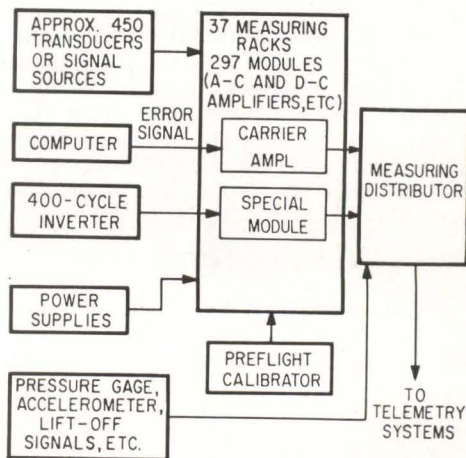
APPROX. 450 TRANSDUCERS OR SIGNAL SOURCES

37 MEASURING RACKS 297 MODULES (A-C AND D-C AMPLIFIERS, ETC)

COMPUTER

ERROR SIGNAL

CARRIER AMPL

400-CYCLE INVERTER

SPECIAL MODULE

MEASURING DISTRIBUTOR

POWER SUPPLIES

PREFLIGHT CALIBRATOR

PRESSURE GAGE, ACCELEROMETER, LIFT-OFF SIGNALS, ETC.

TO TELEMETRY SYSTEMS